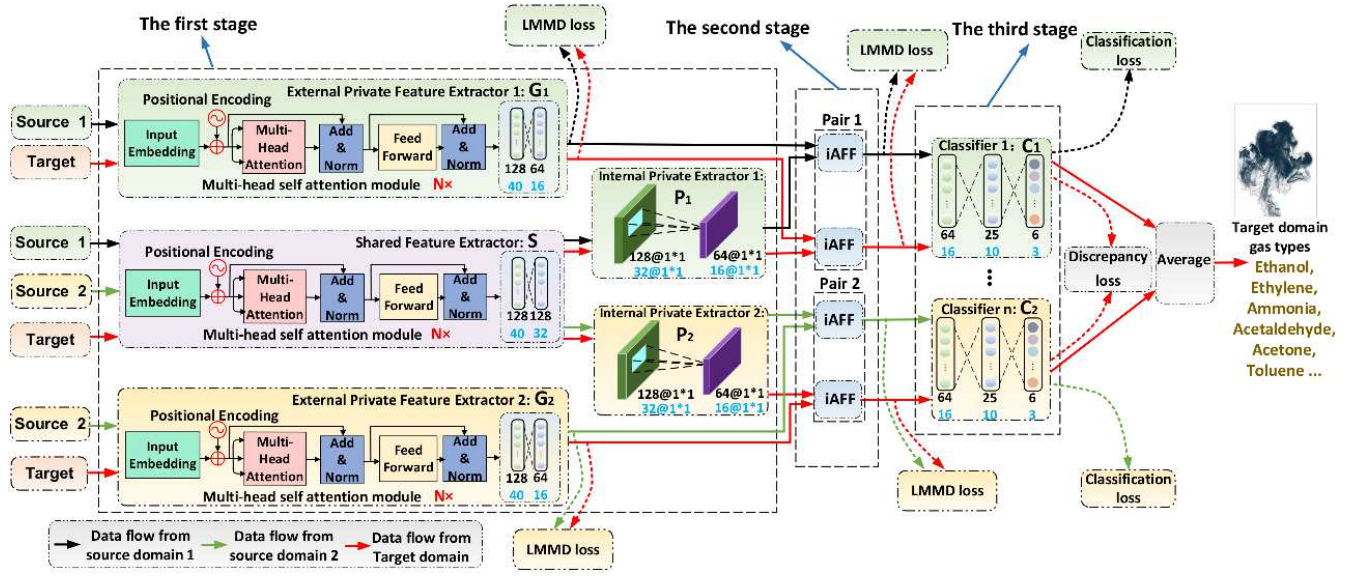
The first stage

LMMD loss

The second stage

LMMD loss

The third stage

Classification loss

Source 1

Target

Positional Encoding

External Private Feature Extractor 1: $G_1$

Input Embedding

Multi-Head Attention

Add & Norm

Feed Forward

Add & Norm

128 64

40 16

Multi-head self attention module N×

Pair 1

iAFF

Classifier 1: $C_1$

Internal Private Extractor 1:

$P_1$

128@1*1

32@1*1

64@1*1

16@1*1

Source 1

Positional Encoding

Shared Feature Extractor: S

Source 2

Input Embedding

Multi-Head Attention

Add & Norm

Feed Forward

Add & Norm

128 128

40 32

Target

Multi-head self attention module N×

iAFF

64 25 6

16 10 3

Discrepancy loss

Average

Target domain gas types

Ethanol, Ethylene, Ammonia, Acetaldehyde, Acetone, Toluene ...

Pair 2

Internal Private Extractor 2:

$P_2$

iAFF

Classifier n: $C_2$

128@1*1

32@1*1

64@1*1

16@1*1

iAFF

64 25 6

16 10 3

Source 2

External Private Feature Extractor 2: $G_2$

Positional Encoding

Input Embedding

Multi-Head Attention

Add & Norm

Feed Forward

Add & Norm

128 64

40 16

Target

Multi-head self attention module N×

LMMD loss

Classification loss

Data flow from source domain 1

Data flow from source domain 2

Data flow from Target domain

LMMD loss